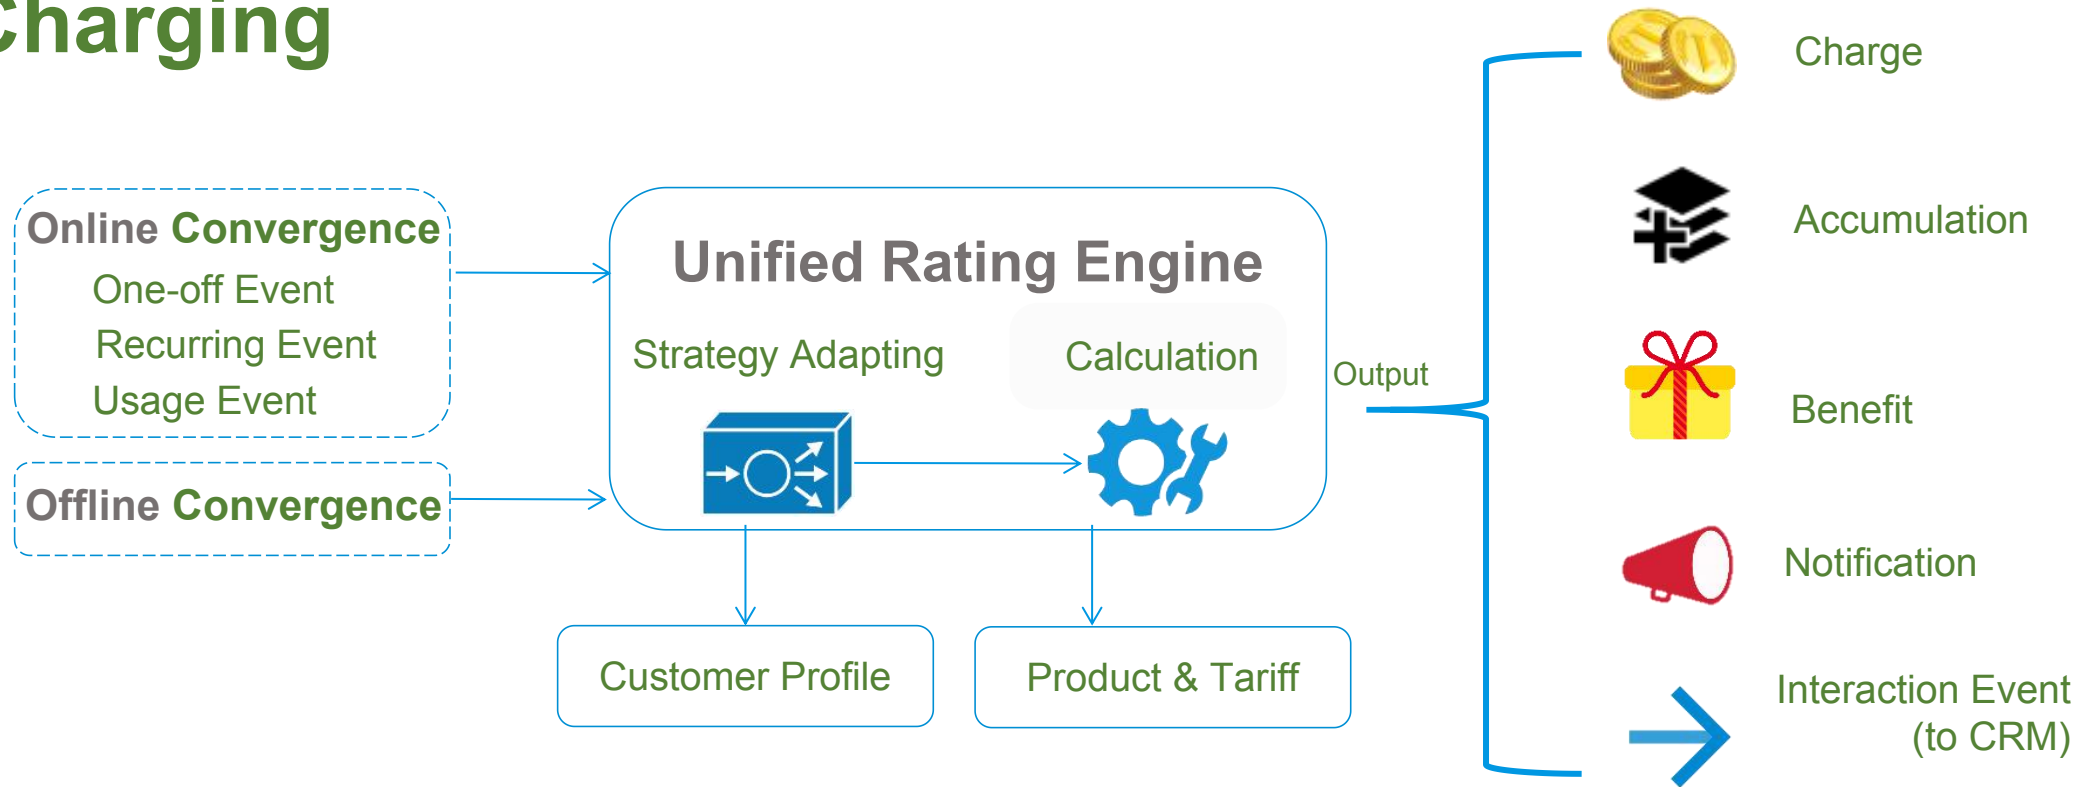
harging

Online Convergence
One-off Event
Recurring Event
Usage Event

Offline Convergence

Unified Rating Engine
Strategy Adapting
Calculation

Output

Customer Profile

Product & Tariff

Charge

Accumulation

Benefit

Notification

Interaction Event (to CRM)